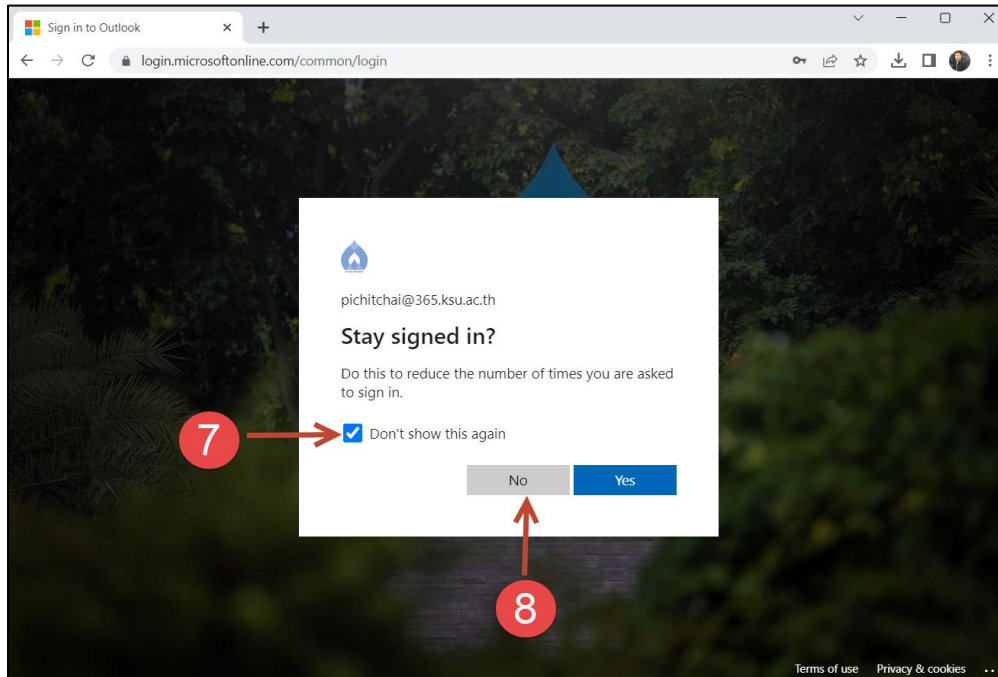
Sign in to Outlook

login.microsoftonline.com/common/login

pichitchai@365.ksu.ac.th

Stay signed in?

Do this to reduce the number of times you are asked to sign in.

7

Don't show this again

No

Yes

8

Terms of use Privacy & cookies ...